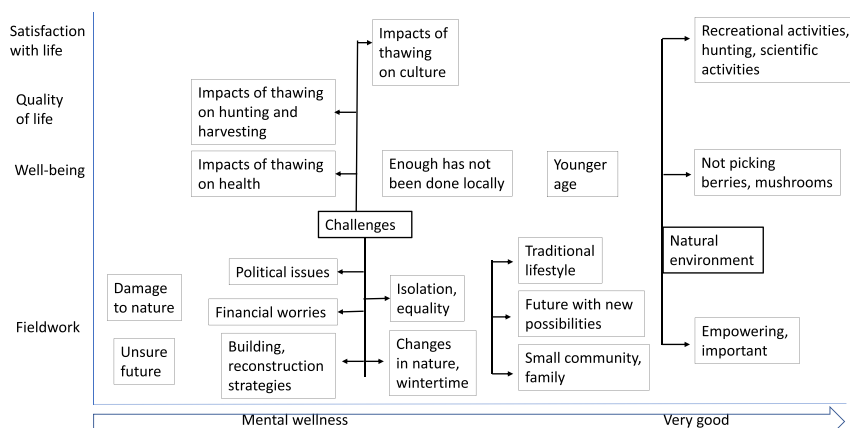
Satisfaction with life

Quality of life

Well-being

Fieldwork

Impacts of thawing on culture

Impacts of thawing on hunting and harvesting

Impacts of thawing on health

Enough has not been done locally

Younger age

Challenges

Political issues

Financial worries

Building, reconstruction strategies

Isolation, equality

Changes in nature, wintertime

Damage to nature

Unsure future

Traditional lifestyle

Future with new possibilities

Small community, family

Recreational activities, hunting, scientific activities

Not picking berries, mushrooms

Natural environment

Empowering, important

Mental wellness

Very good